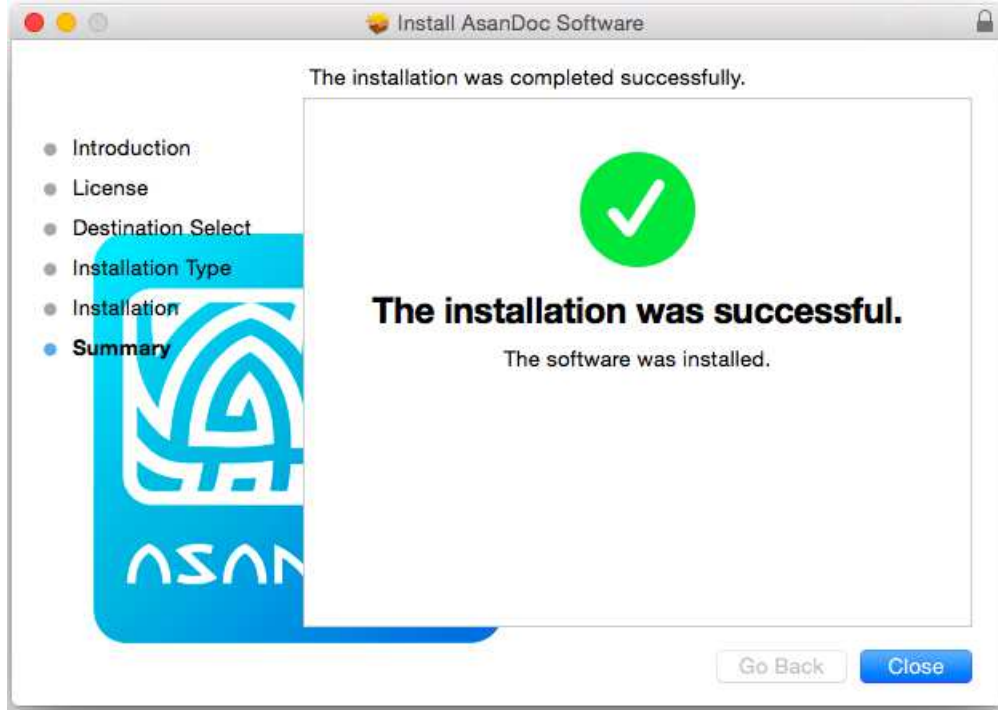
Install AsanDoc Software

The installation was completed successfully.

Introduction
License
Destination Select
Installation Type
Installation
Summary

ASAN

The installation was successful.

The software was installed.

Go Back
Close